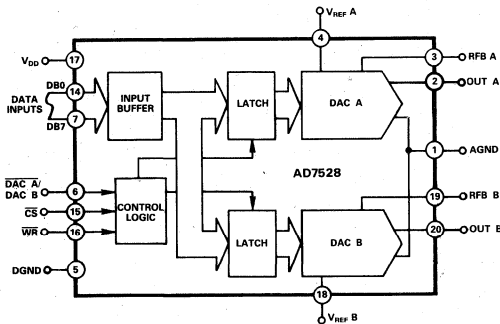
$V_{REF}$ A
4
$V_{DD}$
17
DB0
14
DATA INPUTS
DB7
7
INPUT BUFFER
LATCH
DAC A
3
RFB A
2
OUT A
1
AGND
AD7528
$\overline{DAC A}$/ DAC B
6
$\overline{CS}$
15
$\overline{WR}$
16
CONTROL LOGIC
LATCH
DAC B
19
RFB B
20
OUT B
DGND
5
18
$V_{REF}$ B